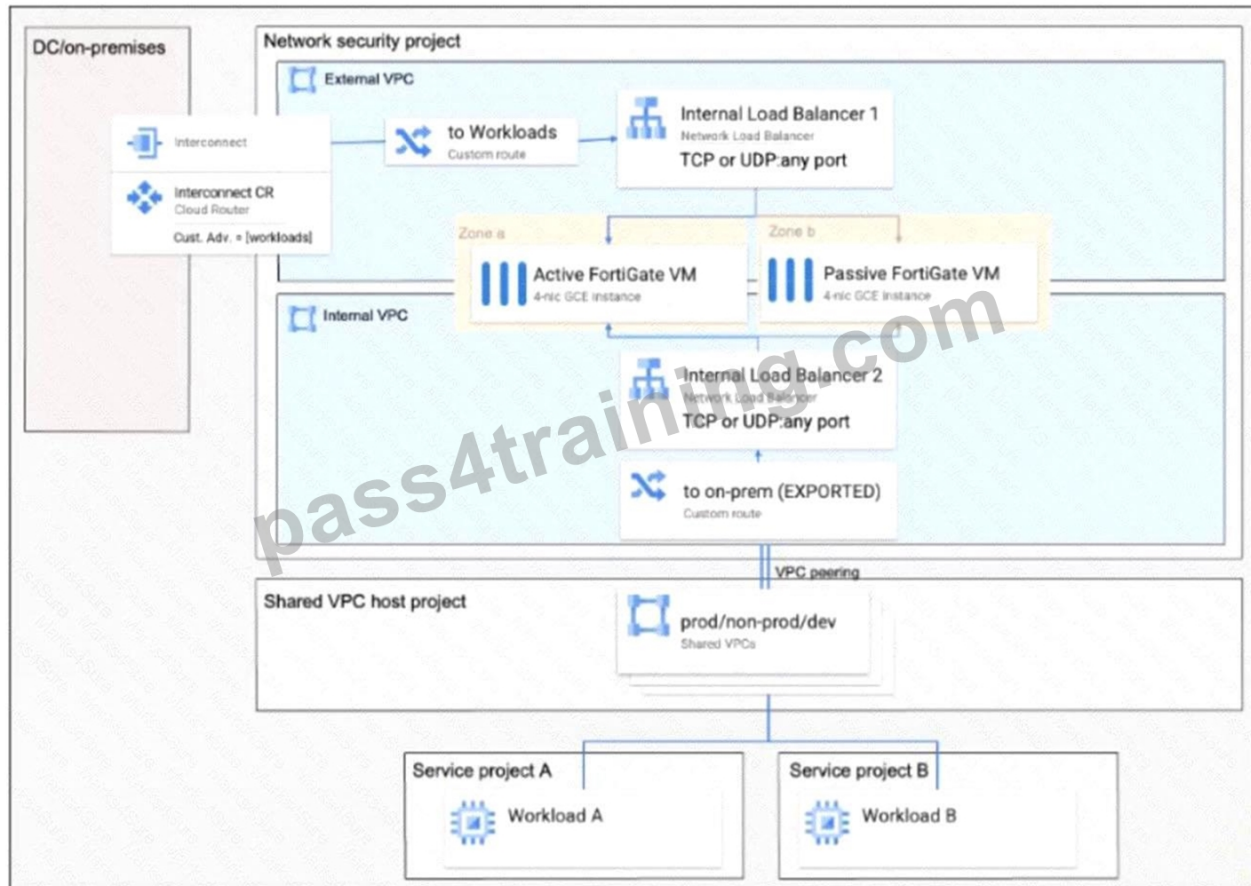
DC/on-premises

Network security project

External VPC

Interconnect

Interconnect CR
Cloud Router

Cust. Adv. = [workloads]

to Workloads
Custom route

Internal Load Balancer 1
Network Load Balancer
TCP or UDP:any port

Zone a

Zone b

Active FortiGate VM
4-nic GCE instance

Passive FortiGate VM
4-nic GCE instance

Internal VPC

Internal Load Balancer 2
Network Load Balancer
TCP or UDP:any port

to on-prem (EXPORTED)
Custom route

pass4training.com

VPC peering

Shared VPC host project

prod/non-prod/dev
Shared VPCs

Service project A

Workload A

Service project B

Workload B